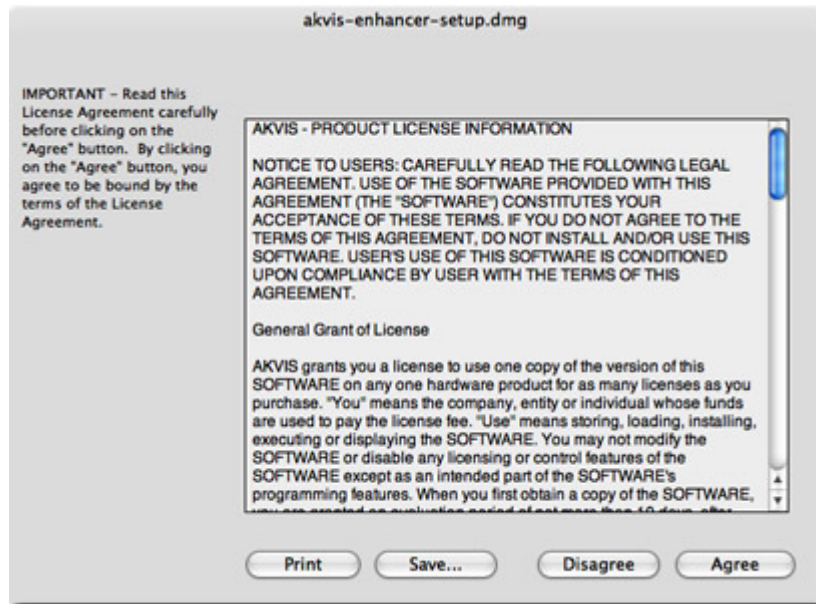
akvis-enhancer-setup.dmg

IMPORTANT – Read this License Agreement carefully before clicking on the "Agree" button. By clicking on the "Agree" button, you agree to be bound by the terms of the License Agreement.

AKVIS - PRODUCT LICENSE INFORMATION

NOTICE TO USERS: CAREFULLY READ THE FOLLOWING LEGAL AGREEMENT. USE OF THE SOFTWARE PROVIDED WITH THIS AGREEMENT (THE "SOFTWARE") CONSTITUTES YOUR ACCEPTANCE OF THESE TERMS. IF YOU DO NOT AGREE TO THE TERMS OF THIS AGREEMENT, DO NOT INSTALL AND/OR USE THIS SOFTWARE. USER'S USE OF THIS SOFTWARE IS CONDITIONED UPON COMPLIANCE BY USER WITH THE TERMS OF THIS AGREEMENT.

General Grant of License

AKVIS grants you a license to use one copy of the version of this SOFTWARE on any one hardware product for as many licenses as you purchase. "You" means the company, entity or individual whose funds are used to pay the license fee. "Use" means storing, loading, installing, executing or displaying the SOFTWARE. You may not modify the SOFTWARE or disable any licensing or control features of the SOFTWARE except as an intended part of the SOFTWARE's programming features. When you first obtain a copy of the SOFTWARE, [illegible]

Print
Save...
Disagree
Agree